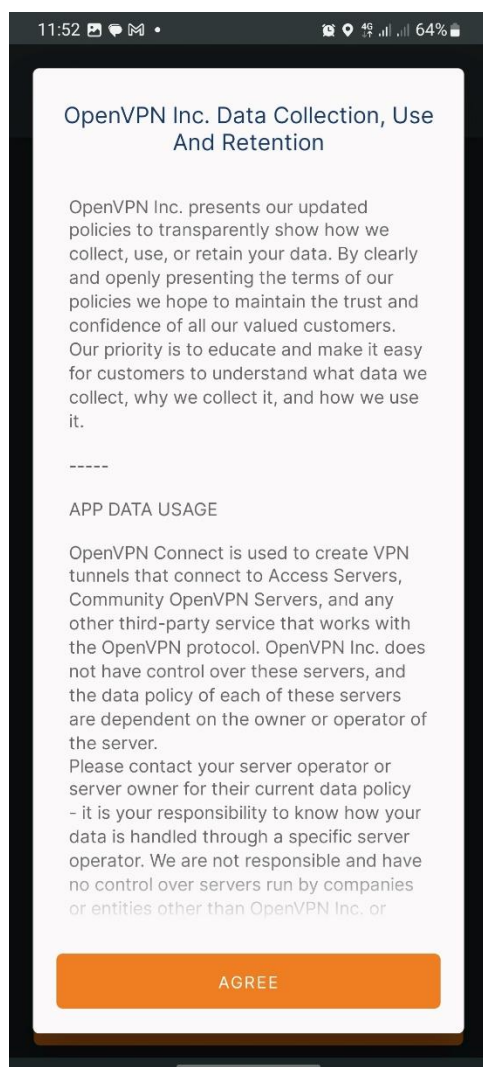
11:52 64%

OpenVPN Inc. Data Collection, Use And Retention

OpenVPN Inc. presents our updated policies to transparently show how we collect, use, or retain your data. By clearly and openly presenting the terms of our policies we hope to maintain the trust and confidence of all our valued customers. Our priority is to educate and make it easy for customers to understand what data we collect, why we collect it, and how we use it.

-----

APP DATA USAGE

OpenVPN Connect is used to create VPN tunnels that connect to Access Servers, Community OpenVPN Servers, and any other third-party service that works with the OpenVPN protocol. OpenVPN Inc. does not have control over these servers, and the data policy of each of these servers are dependent on the owner or operator of the server.
Please contact your server operator or server owner for their current data policy - it is your responsibility to know how your data is handled through a specific server operator. We are not responsible and have no control over servers run by companies or entities other than OpenVPN Inc. or

AGREE